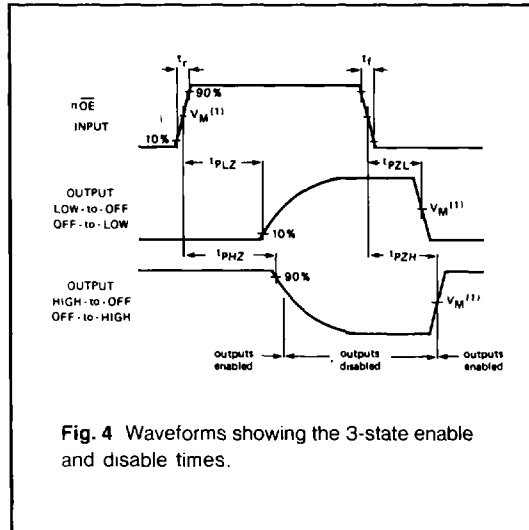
$t_r$

$t_f$

90%

$n\overline{OE}$ INPUT

$V_M^{(1)}$

10%

$t_{PLZ}$

$t_{PZL}$

OUTPUT LOW-to-OFF OFF-to-LOW

$V_M^{(1)}$

10%

$t_{PHZ}$

$t_{PZH}$

OUTPUT HIGH-to-OFF OFF-to-HIGH

90%

$V_M^{(1)}$

outputs enabled

outputs disabled

outputs enabled

**Fig. 4** Waveforms showing the 3-state enable and disable times.